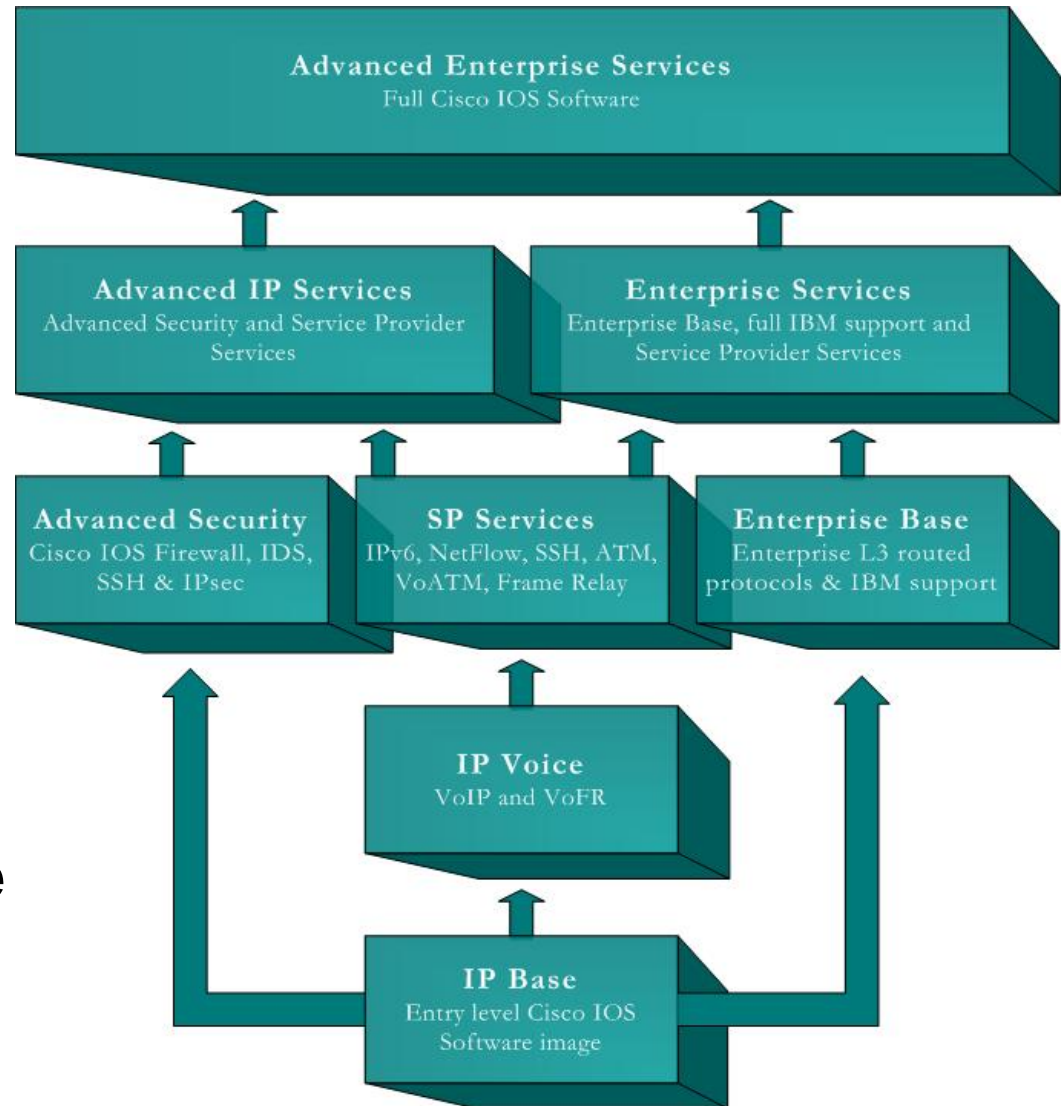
Advanced Enterprise Services
Full Cisco IOS Software

Advanced IP Services
Advanced Security and Service Provider Services

Enterprise Services
Enterprise Base, full IBM support and Service Provider Services

Advanced Security
Cisco IOS Firewall, IDS, SSH & IPsec

SP Services
IPv6, NetFlow, SSH, ATM, VoATM, Frame Relay

Enterprise Base
Enterprise L3 routed protocols & IBM support

IP Voice
VoIP and VoFR

IP Base
Entry level Cisco IOS Software image